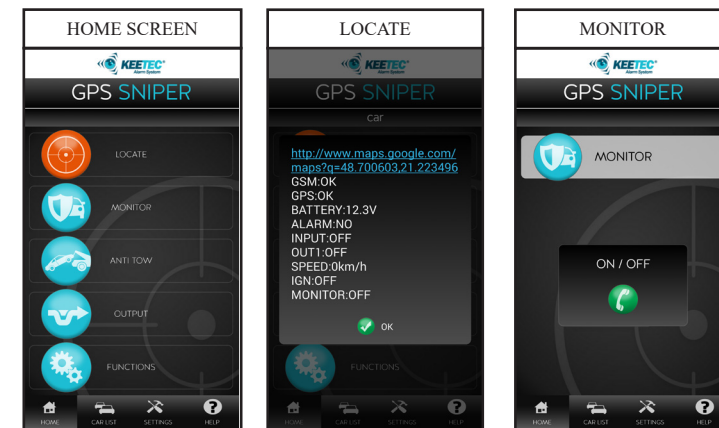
HOME SCREEN

KEETEC Alarm System

GPS SNIPER

LOCATE

MONITOR

ANTI TOW

OUTPUT

FUNCTIONS

HOME CAR LIST SETTINGS HELP

LOCATE

KEETEC Alarm System

GPS SNIPER

car

http://www.maps.google.com/maps?q=48.700603,21.223496
GSM:OK
GPS:OK
BATTERY:12.3V
ALARM:NO
INPUT:OFF
OUT1:OFF
SPEED:0km/h
IGN:OFF
MONITOR:OFF

OK

FUNCTIONS

HOME CAR LIST SETTINGS HELP

MONITOR

KEETEC Alarm System

GPS SNIPER

MONITOR

ON / OFF

HOME CAR LIST SETTINGS HELP